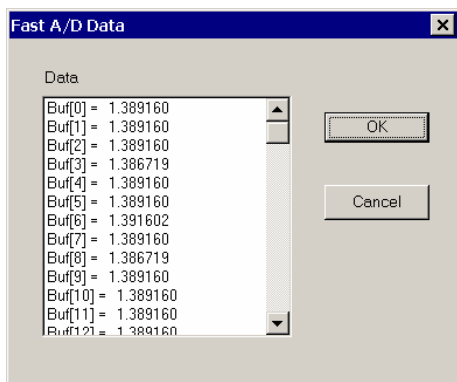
Fast A/D Data

Data

Buf[0] = 1.389160
Buf[1] = 1.389160
Buf[2] = 1.389160
Buf[3] = 1.386719
Buf[4] = 1.389160
Buf[5] = 1.389160
Buf[6] = 1.391602
Buf[7] = 1.389160
Buf[8] = 1.386719
Buf[9] = 1.389160
Buf[10] = 1.389160
Buf[11] = 1.389160
Buf[12] = 1.389160

OK

Cancel